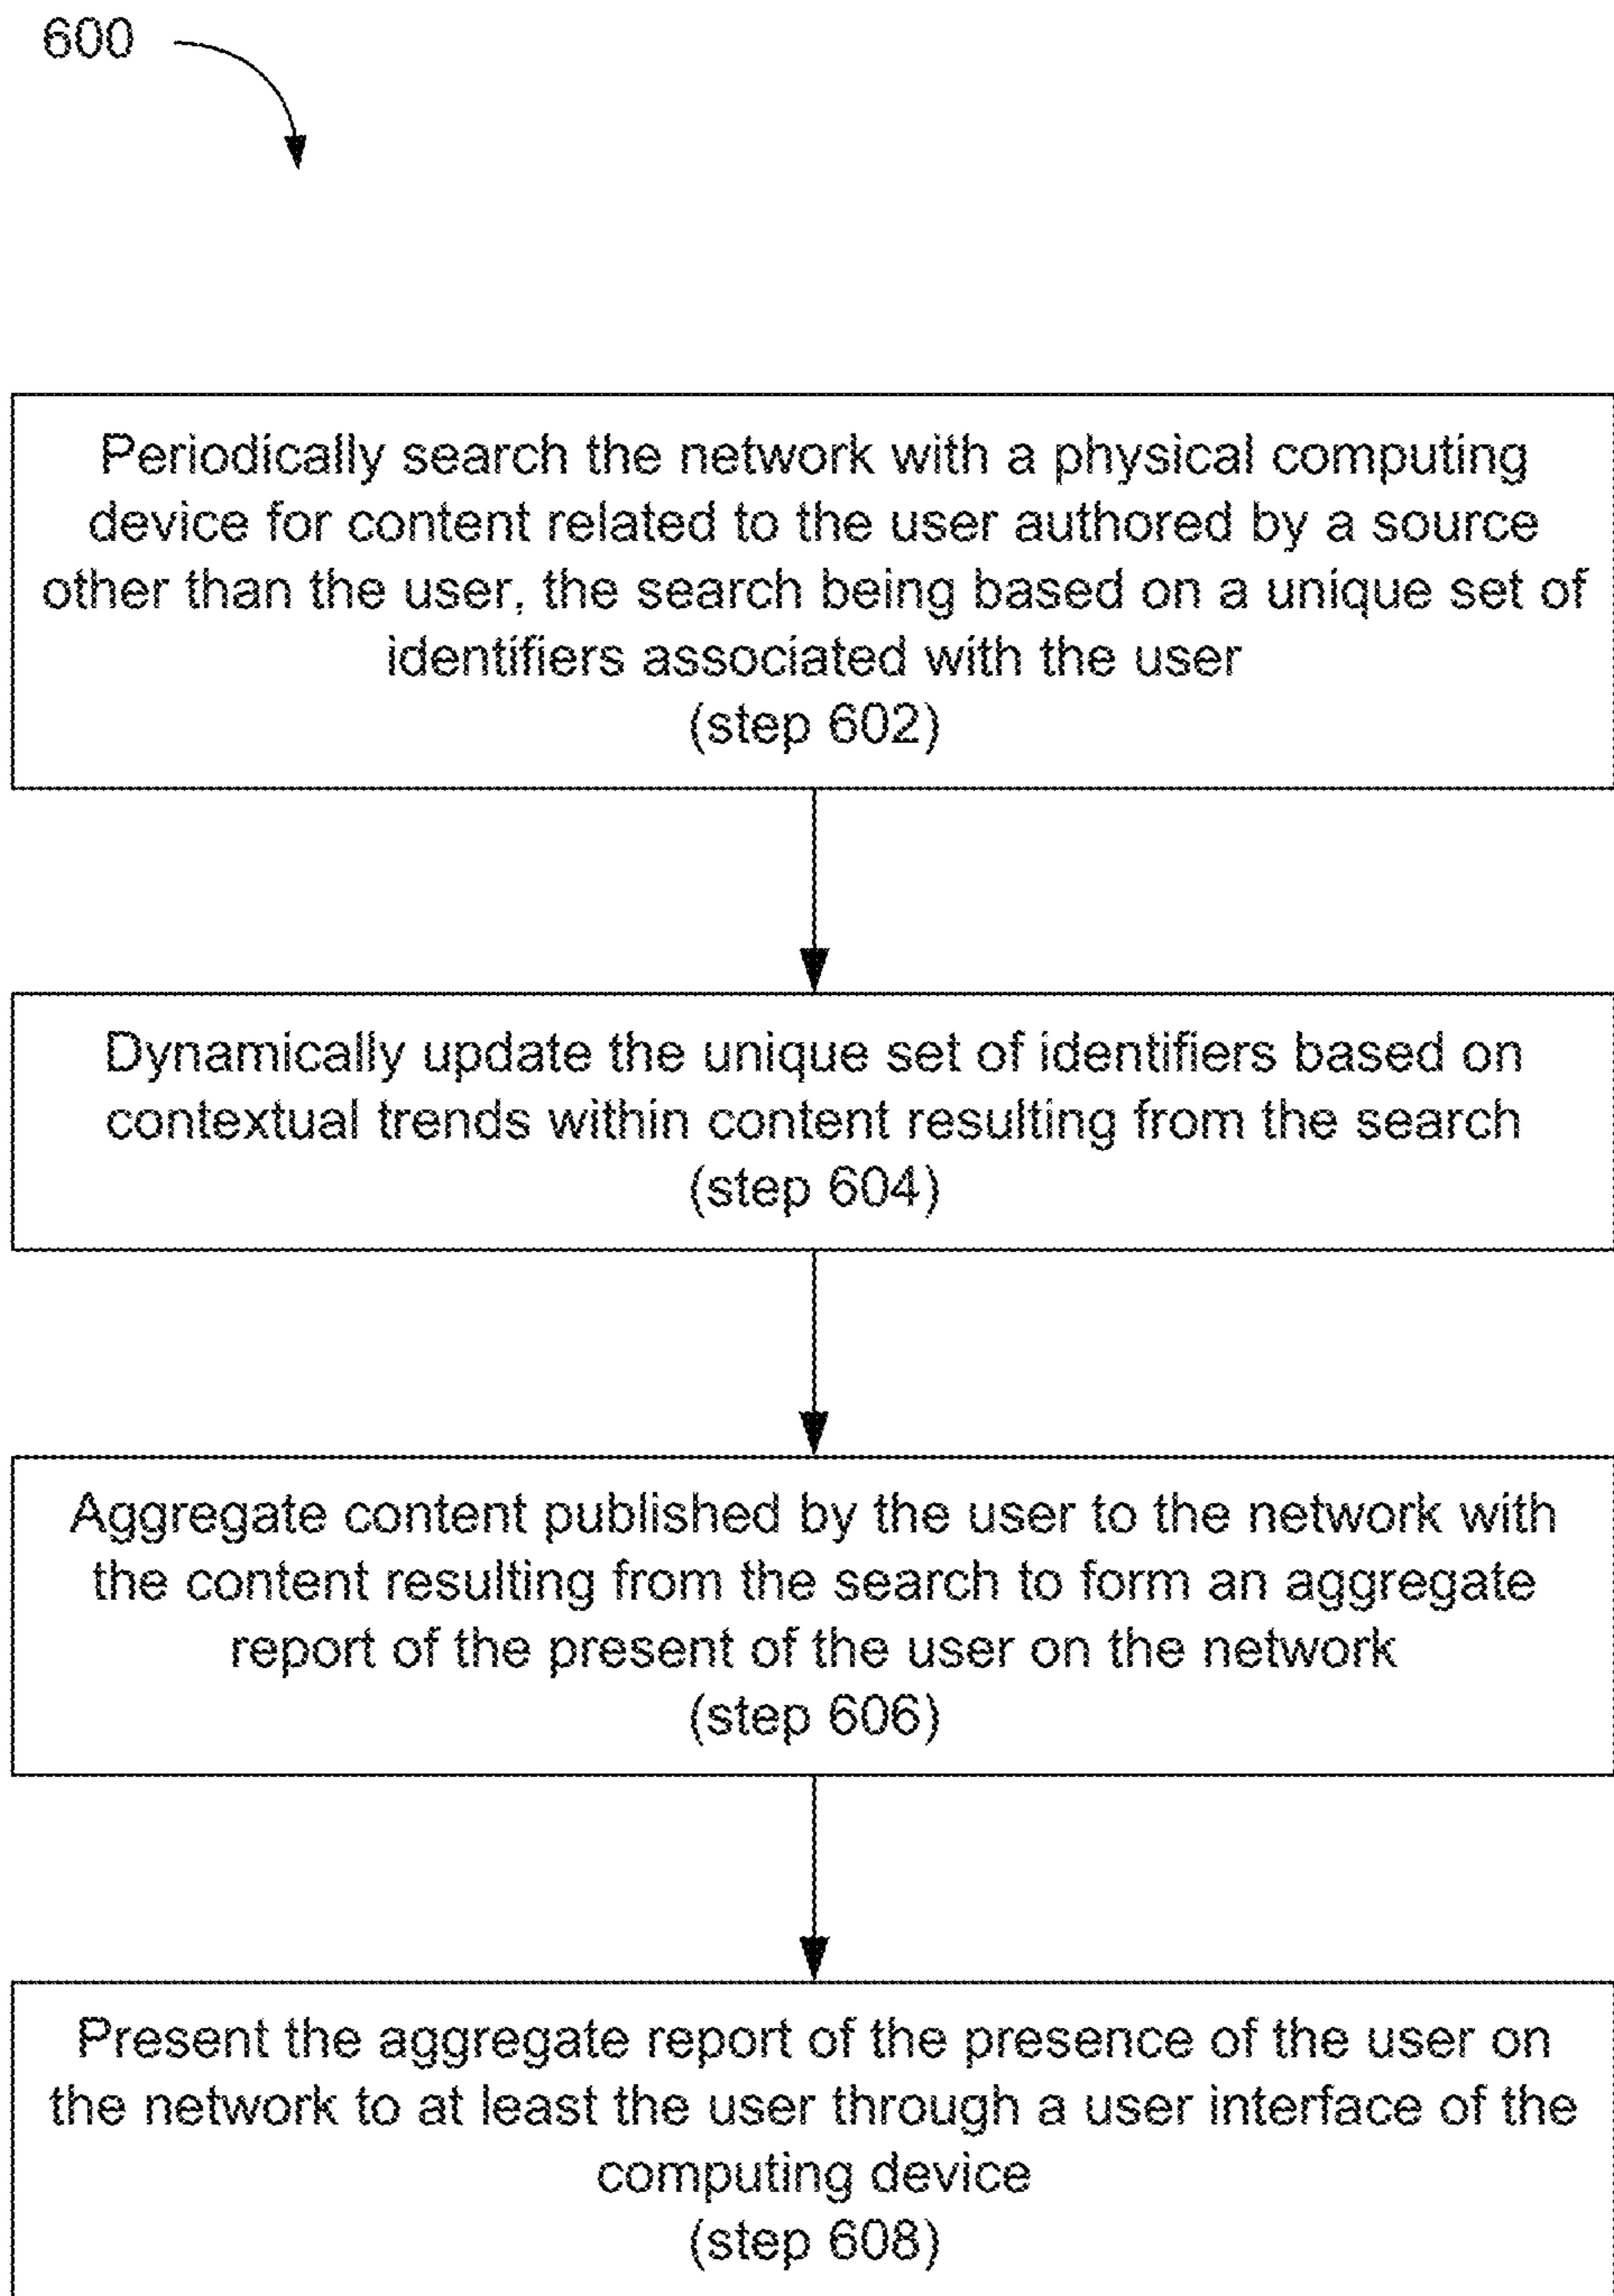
600

Periodically search the network with a physical computing device for content related to the user authored by a source other than the user, the search being based on a unique set of identifiers associated with the user
(step 602)

Dynamically update the unique set of identifiers based on contextual trends within content resulting from the search
(step 604)

Aggregate content published by the user to the network with the content resulting from the search to form an aggregate report of the present of the user on the network
(step 606)

Present the aggregate report of the presence of the user on the network to at least the user through a user interface of the computing device
(step 608)